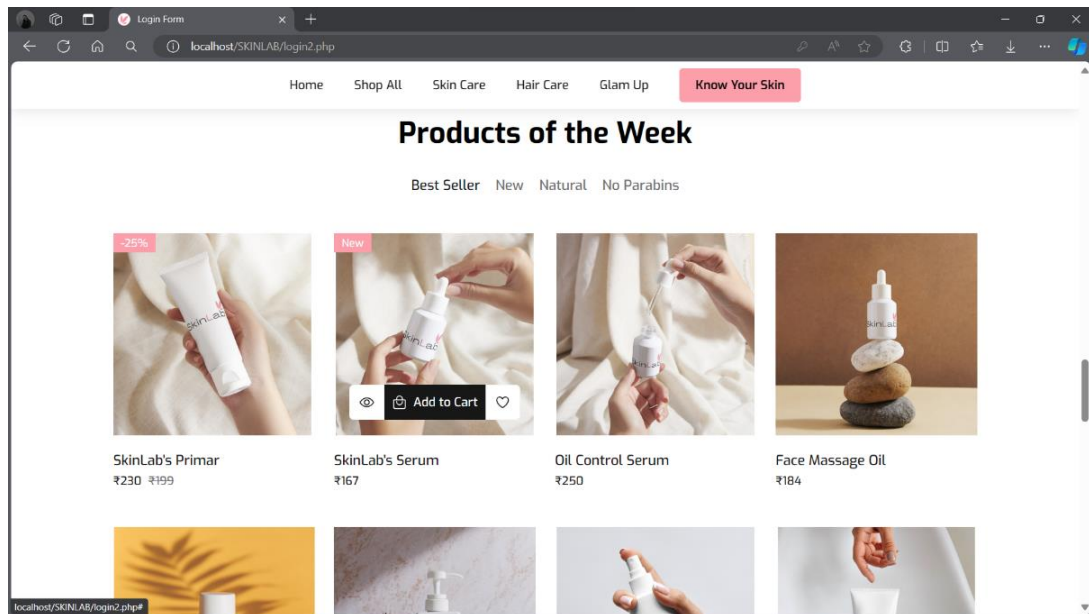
Login Form

localhost/SKINLAB/login2.php

Home Shop All Skin Care Hair Care Glam Up Know Your Skin

Products of the Week

Best Seller New Natural No Parabins

-25%

SkinLab

New

SkinLab

Add to Cart

SkinLab

SkinLab

SkinLab's Primar
₹230 ₹199

SkinLab's Serum
₹167

Oil Control Serum
₹250

Face Massage Oil
₹184

localhost/SKINLAB/login2.php#